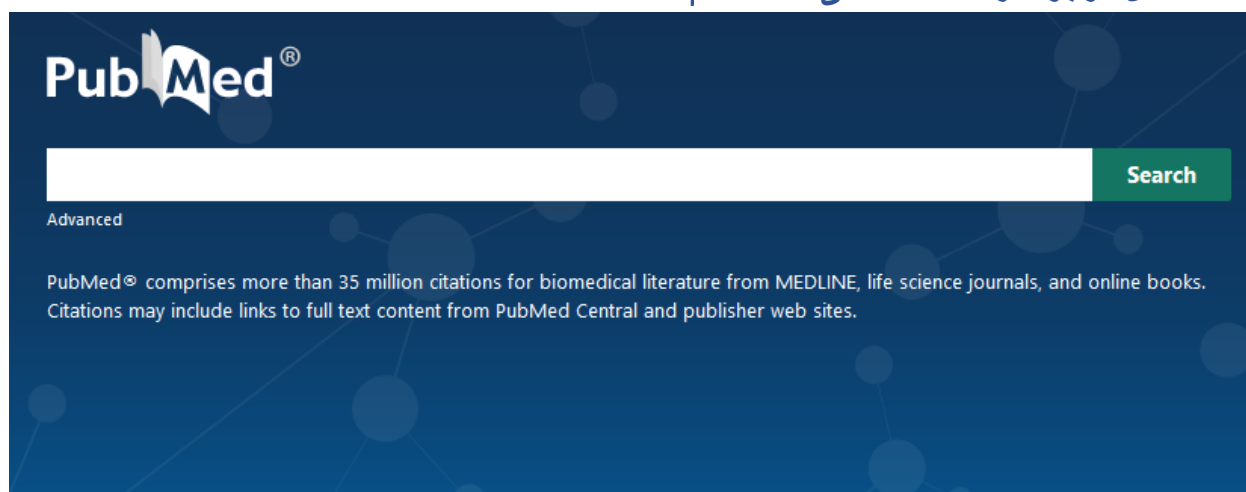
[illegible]

PubMed®

Search

Advanced

PubMed® comprises more than 35 million citations for biomedical literature from MEDLINE, life science journals, and online books. Citations may include links to full text content from PubMed Central and publisher web sites.